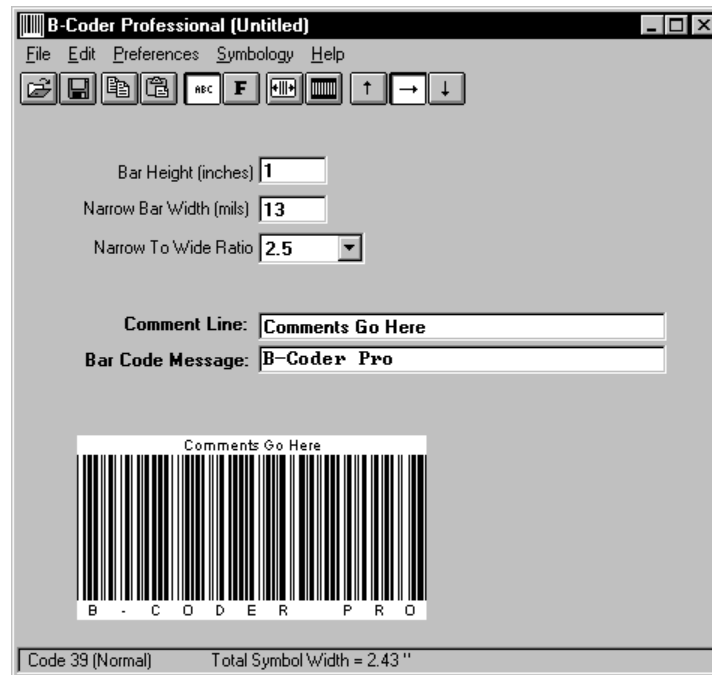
B-Coder Professional (Untitled)

File Edit Preferences Symbology Help

ABC F

Bar Height (inches) 1

Narrow Bar Width (mils) 13

Narrow To Wide Ratio 2.5

Comment Line: Comments Go Here

Bar Code Message: B-Coder Pro

Comments Go Here

B - C O D E R P R O

Code 39 (Normal) Total Symbol Width = 2.43 "